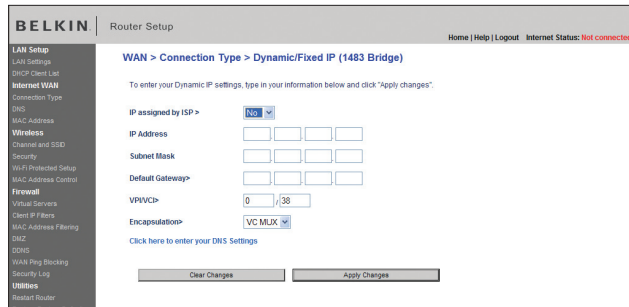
BELKIN | Router Setup

Home | Help | Logout Internet Status: Not connecte

LAN Setup
LAN Settings
DHCP Client List
Internet WAN
Connection Type
DNS
MAC Address
Wireless
Channel and SSID
Security
Wi-Fi Protected Setup
MAC Address Control
Firewall
Virtual Servers
Client IP Filters
MAC Address Filtering
DMZ
DDNS
WAN Ping Blocking
Security Log
Utilities
Restart Router

WAN > Connection Type > Dynamic/Fixed IP (1483 Bridge)

To enter your Dynamic IP settings, type in your information below and click "Apply changes".

IP assigned by ISP > No

IP Address

Subnet Mask

Default Gateway>

VPI/VCI> 0 / 38

Encapsulation> VC MUX

Click here to enter your DNS Settings

Clear Changes Apply Changes